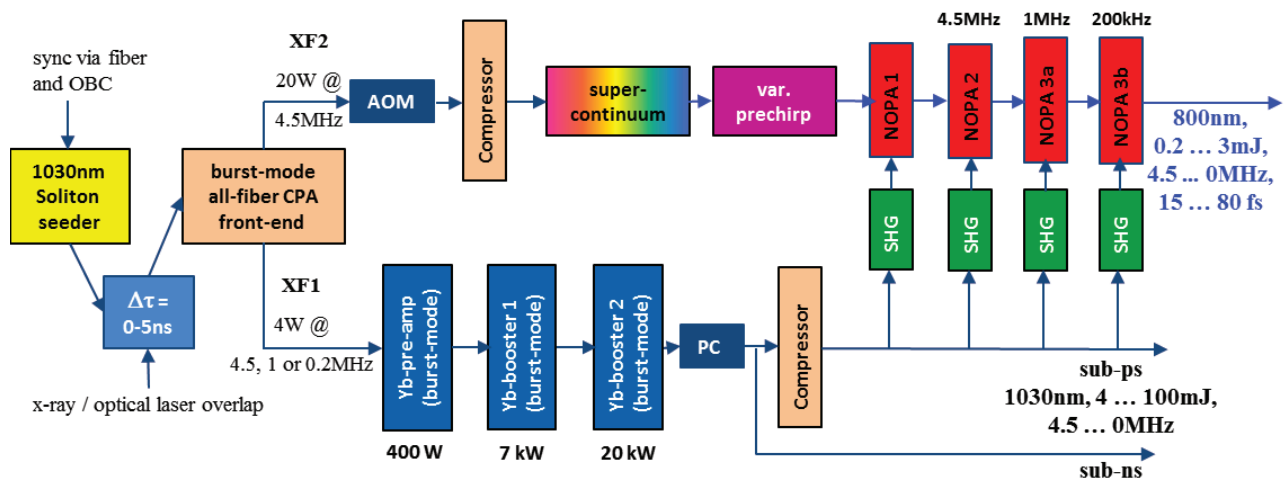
sync via fiber and OBC

1030nm Soliton seeder

$\Delta\tau$ = 0-5ns

x-ray / optical laser overlap

burst-mode all-fiber CPA front-end

XF2

20W @ 4.5MHz

AOM

Compressor

super-continuum

var. prechirp

4.5MHz

1MHz

200kHz

NOPA 1

NOPA 2

NOPA 3a

NOPA 3b

800nm, 0.2 … 3mJ, 4.5 … 0MHz, 15 … 80 fs

SHG

SHG

SHG

SHG

XF1

4W @ 4.5, 1 or 0.2MHz

Yb-pre-amp (burst-mode)

Yb-booster 1 (burst-mode)

Yb-booster 2 (burst-mode)

PC

Compressor

400 W

7 kW

20 kW

sub-ps

1030nm, 4 … 100mJ, 4.5 … 0MHz

sub-ns